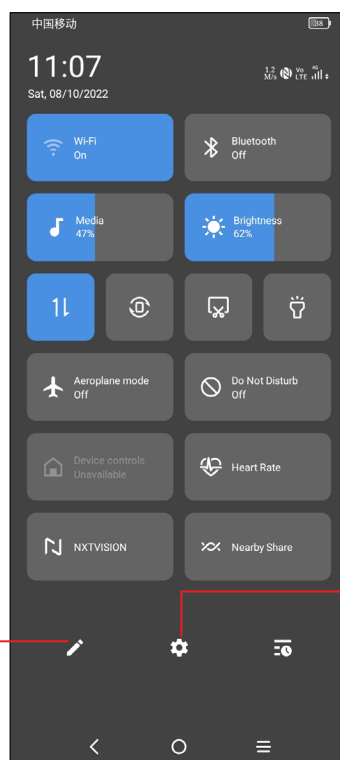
中国移动

38

11:07

Sat, 08/10/2022

1.2 M/s Vo LTE 4G

Wi-Fi
On

Bluetooth
Off

Media
47%

Brightness
62%

Aeroplane mode
Off

Do Not Disturb
Off

Device controls
Unavailable

Heart Rate

NXTVISION

Nearby Share